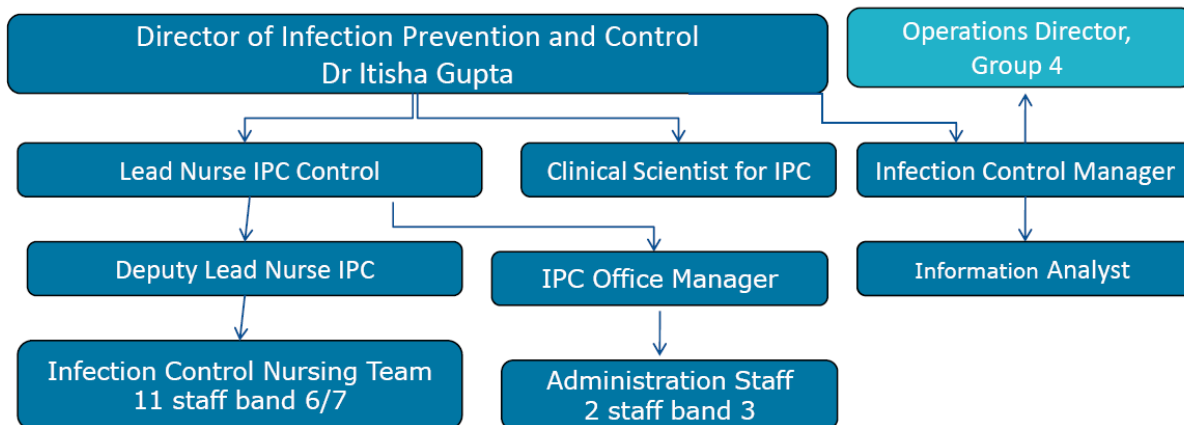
Director of Infection Prevention and Control
Dr Itisha Gupta

Operations Director,
Group 4

Lead Nurse IPC Control

Clinical Scientist for IPC

Infection Control Manager

Deputy Lead Nurse IPC

IPC Office Manager

Information Analyst

Infection Control Nursing Team
11 staff band 6/7

Administration Staff
2 staff band 3